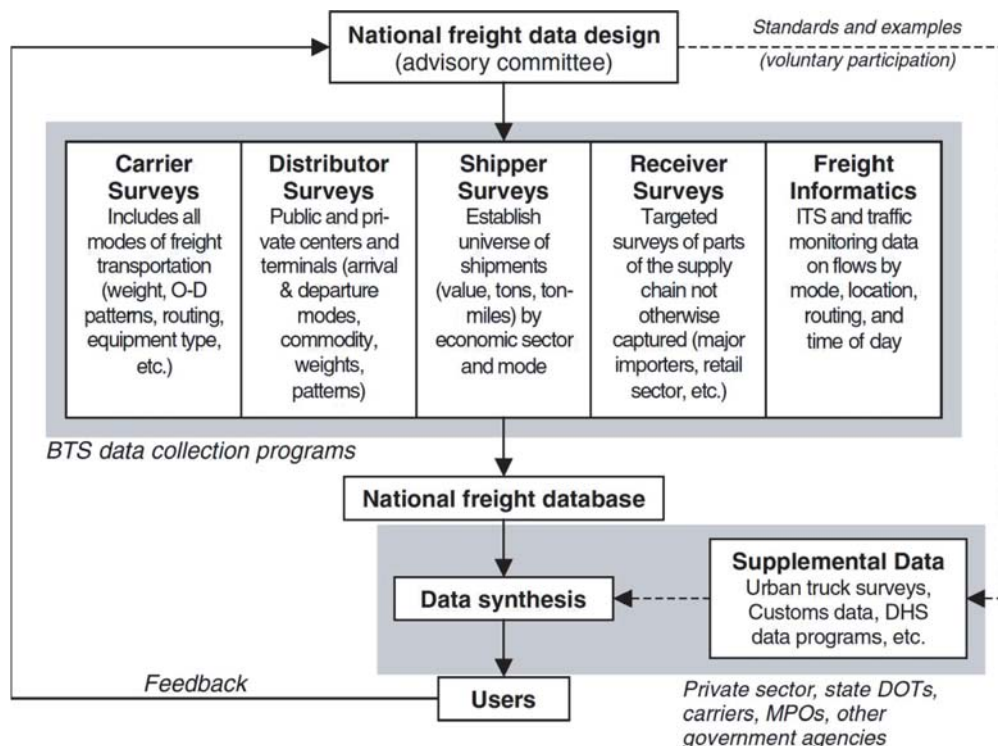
National freight data design
(advisory committee)

Standards and examples
(voluntary participation)

| Carrier Surveys | Distributor Surveys | Shipper Surveys | Receiver Surveys | Freight Informatics |
|---|---|---|---|---|
| Includes all modes of freight transportation (weight, O-D patterns, routing, equipment type, etc.) | Public and private centers and terminals (arrival & departure modes, commodity, weights, patterns) | Establish universe of shipments (value, tons, ton-miles) by economic sector and mode | Targeted surveys of parts of the supply chain not otherwise captured (major importers, retail sector, etc.) | ITS and traffic monitoring data on flows by mode, location, routing, and time of day |

BTS data collection programs

National freight database

Data synthesis

Supplemental Data
Urban truck surveys, Customs data, DHS data programs, etc.

Feedback

Users

Private sector, state DOTs, carriers, MPOs, other government agencies